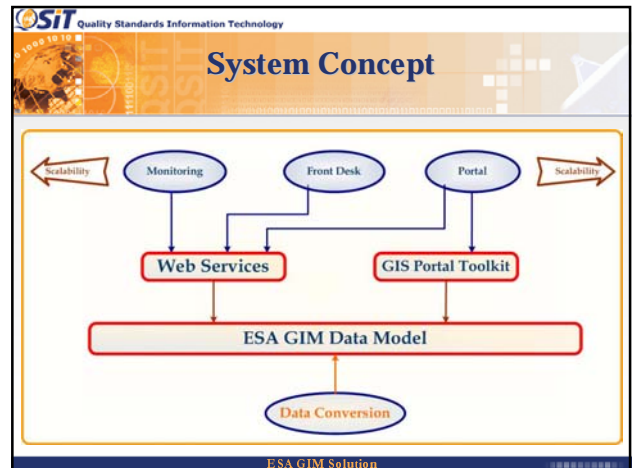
QSIT Quality Standards Information Technology

System Concept

Scalability

Monitoring

Front Desk

Portal

Scalability

Web Services

GIS Portal Toolkit

ESA GIM Data Model

Data Conversion

ESA GIM Solution